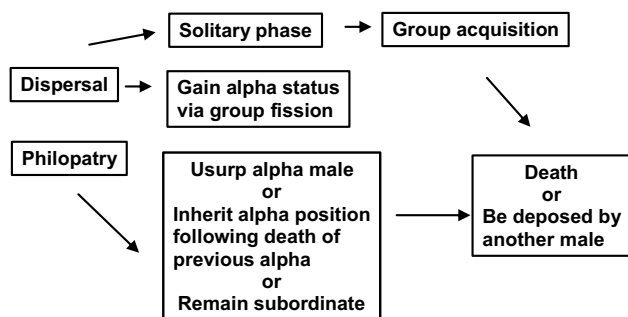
Solitary phase

Group acquisition

Dispersal

Gain alpha status via group fission

Philopatry

Usurp alpha male
or
Inherit alpha position following death of previous alpha
or
Remain subordinate

Death
or
Be deposed by another male